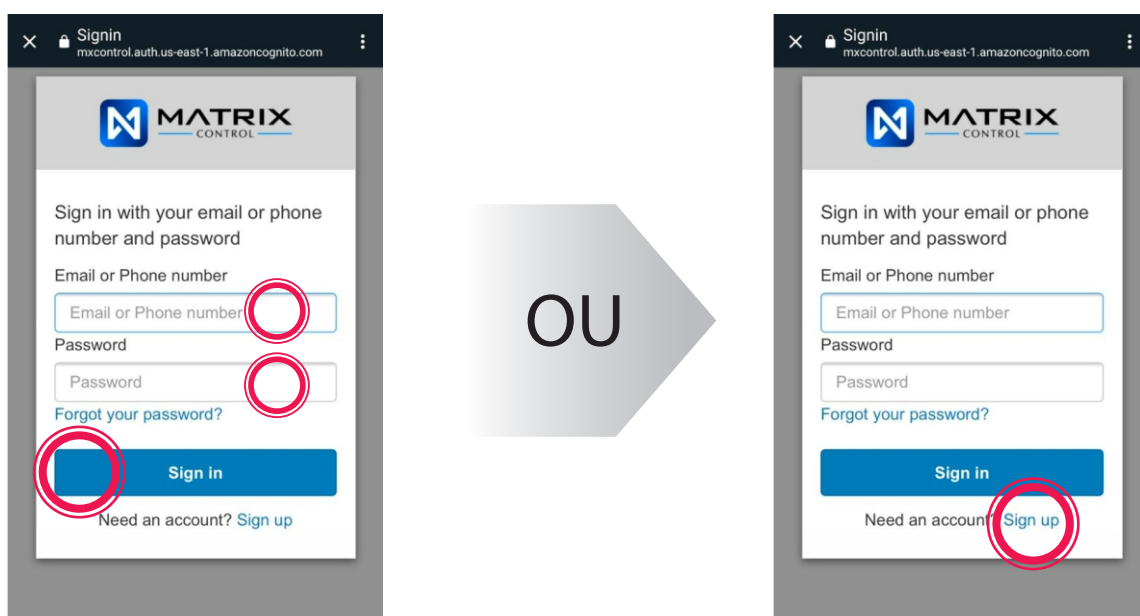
Signin
mxcontrol.auth.us-east-1.amazoncognito.com

MATRIX CONTROL

Sign in with your email or phone number and password

Email or Phone number

Email or Phone number

Password

Password

Forgot your password?

Sign in

Need an account? Sign up

OU

Signin
mxcontrol.auth.us-east-1.amazoncognito.com

MATRIX CONTROL

Sign in with your email or phone number and password

Email or Phone number

Email or Phone number

Password

Password

Forgot your password?

Sign in

Need an account? Sign up